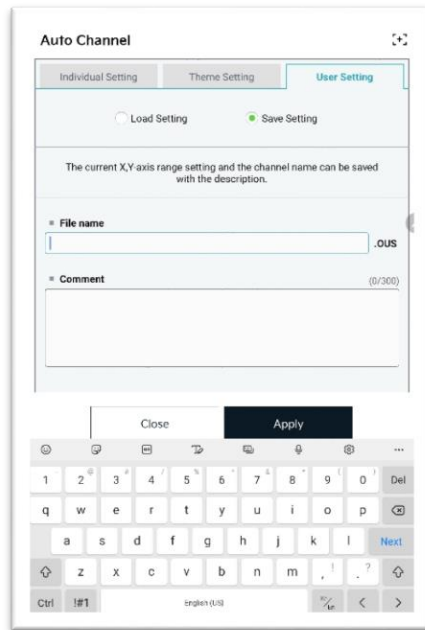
Auto Channel

Individual Setting | Theme Setting | User Setting

Load Setting
Save Setting

The current X,Y-axis range setting and the channel name can be saved with the description.

* File name
.OUS

* Comment
(0/300)

Close
Apply

1 2 3 4 5 6 7 8 9 0 Del
q w e r t y u i o p
a s d f g h j k l Next
z x c v b n m , .
Ctrl !#1 English (US) < >